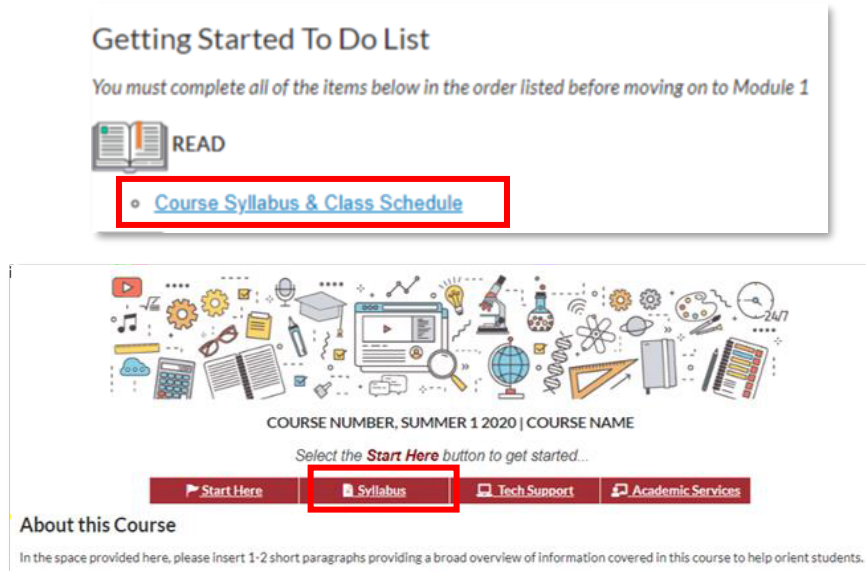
Getting Started To Do List

You must complete all of the items below in the order listed before moving on to Module 1

READ

Course Syllabus & Class Schedule

24/7

COURSE NUMBER, SUMMER 1 2020 | COURSE NAME

Select the Start Here button to get started...

Start Here | Syllabus | Tech Support | Academic Services

About this Course

In the space provided here, please insert 1-2 short paragraphs providing a broad overview of information covered in this course to help orient students.